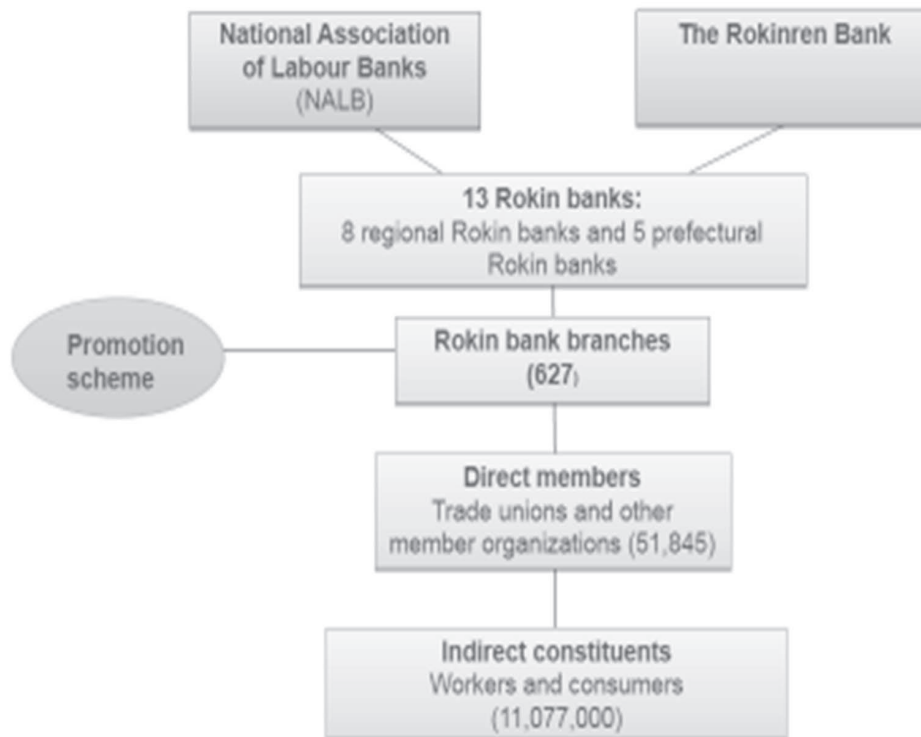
National Association of Labour Banks (NALB)

The Rokinren Bank

13 Rokin banks:
8 regional Rokin banks and 5 prefectural Rokin banks

Promotion scheme

Rokin bank branches (627)

Direct members
Trade unions and other member organizations (51,845)

Indirect constituents
Workers and consumers (11,077,000)